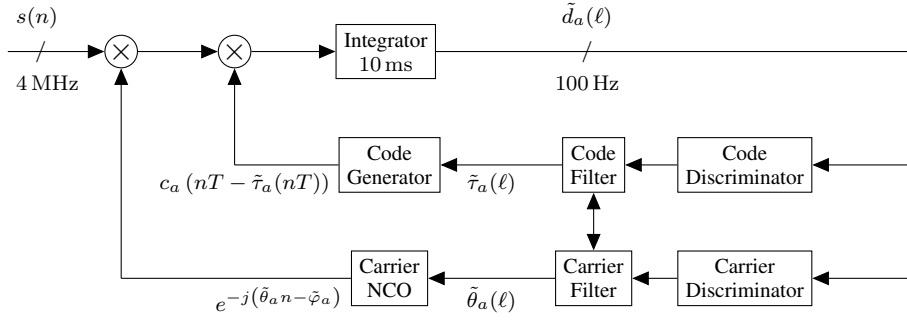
$s(n)$

4 MHz

Integrator 10 ms

$\tilde{d}_a(\ell)$

100 Hz

Code Generator

$c_a(nT - \tilde{\tau}_a(nT))$

$\tilde{\tau}_a(\ell)$

Code Filter

Code Discriminator

Carrier NCO

$e^{-j(\tilde{\theta}_a n - \tilde{\varphi}_a)}$

$\tilde{\theta}_a(\ell)$

Carrier Filter

Carrier Discriminator